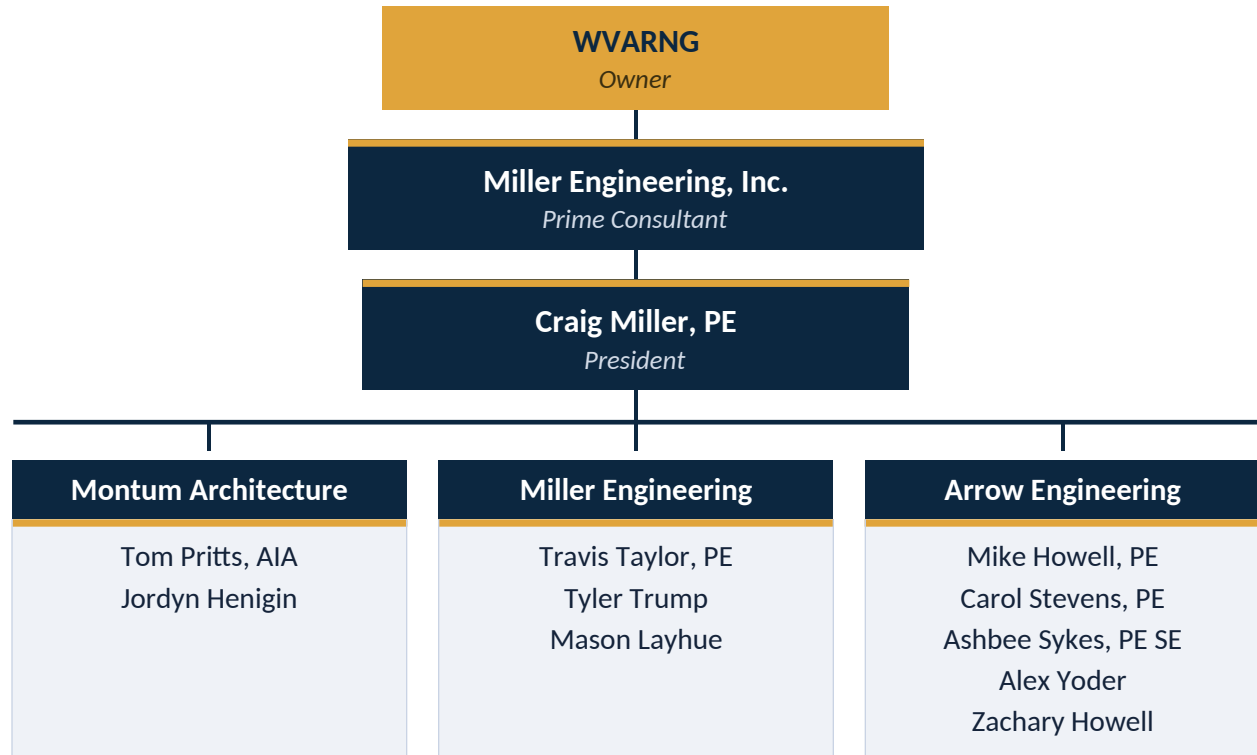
WVARNG
Owner

Miller Engineering, Inc.
Prime Consultant

Craig Miller, PE
President

Montum Architecture
Tom Pritts, AIA
Jordyn Henigin

Miller Engineering
Travis Taylor, PE
Tyler Trump
Mason Layhue

Arrow Engineering
Mike Howell, PE
Carol Stevens, PE
Ashbee Sykes, PE SE
Alex Yoder
Zachary Howell